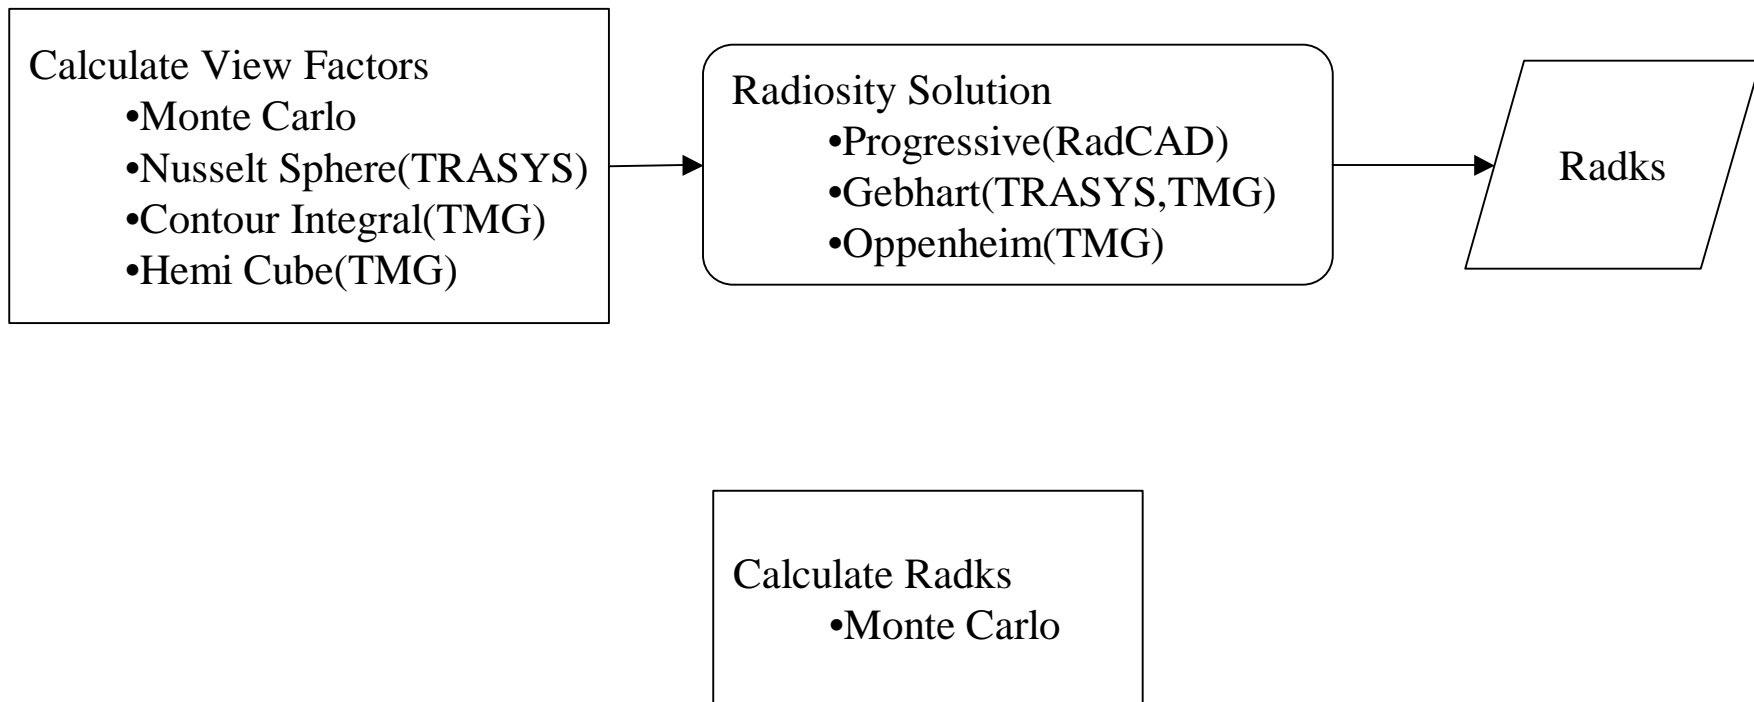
Calculate View Factors
•Monte Carlo
•Nusselt Sphere(TRASYS)
•Contour Integral(TMG)
•Hemi Cube(TMG)

Radiosity Solution
•Progressive(RadCAD)
•Gebhart(TRASYS,TMG)
•Oppenheim(TMG)

Radks

Calculate Radks
•Monte Carlo